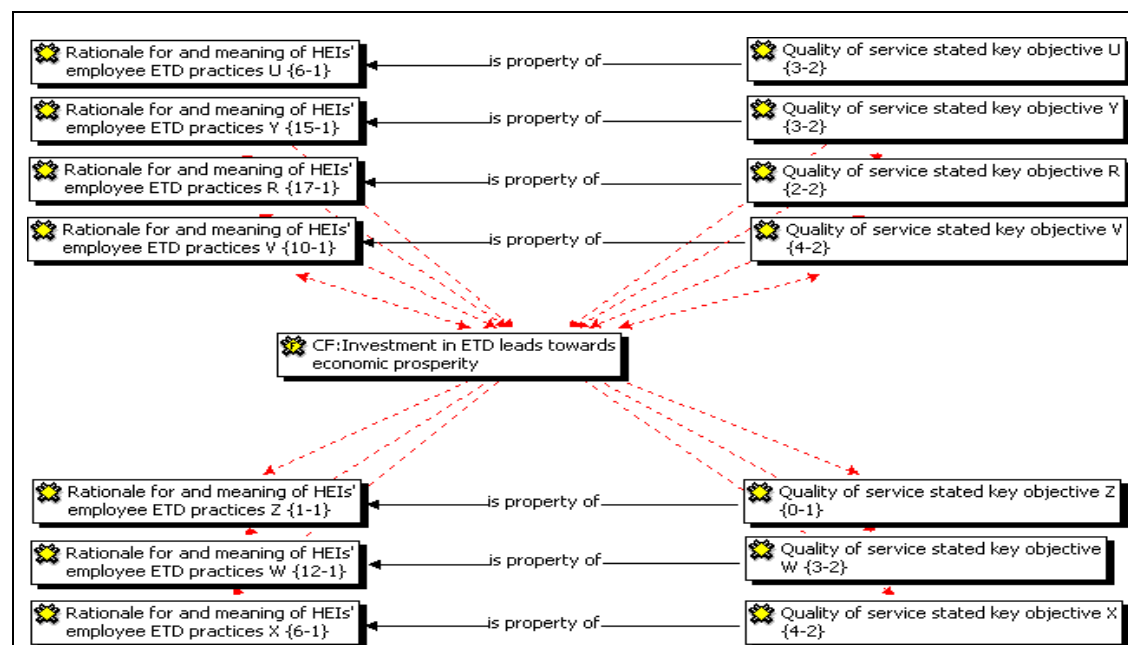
Rationale for and meaning of HEIs' employee ETD practices U {6-1}

is property of

Quality of service stated key objective U {3-2}

Rationale for and meaning of HEIs' employee ETD practices Y {15-1}

is property of

Quality of service stated key objective Y {3-2}

Rationale for and meaning of HEIs' employee ETD practices R {17-1}

is property of

Quality of service stated key objective R {2-2}

Rationale for and meaning of HEIs' employee ETD practices V {10-1}

is property of

Quality of service stated key objective V {4-2}

CF:Investment in ETD leads towards economic prosperity

Rationale for and meaning of HEIs' employee ETD practices Z {1-1}

is property of

Quality of service stated key objective Z {0-1}

Rationale for and meaning of HEIs' employee ETD practices W {12-1}

is property of

Quality of service stated key objective W {3-2}

Rationale for and meaning of HEIs' employee ETD practices X {6-1}

is property of

Quality of service stated key objective X {4-2}